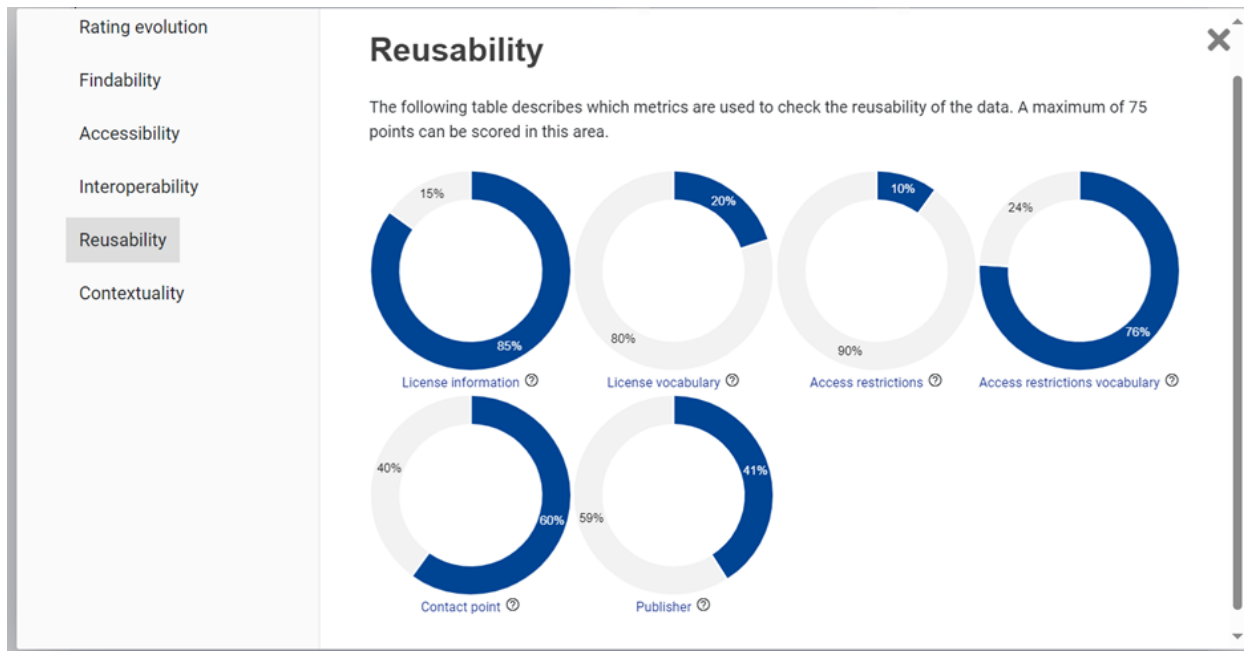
Rating evolution

Findability

Accessibility

Interoperability

Reusability

Contextuality

Reusability

The following table describes which metrics are used to check the reusability of the data. A maximum of 75 points can be scored in this area.

15%
85%
License information ⓘ

20%
80%
License vocabulary ⓘ

10%
90%
Access restrictions ⓘ

24%
76%
Access restrictions vocabulary ⓘ

40%
60%
Contact point ⓘ

41%
59%
Publisher ⓘ